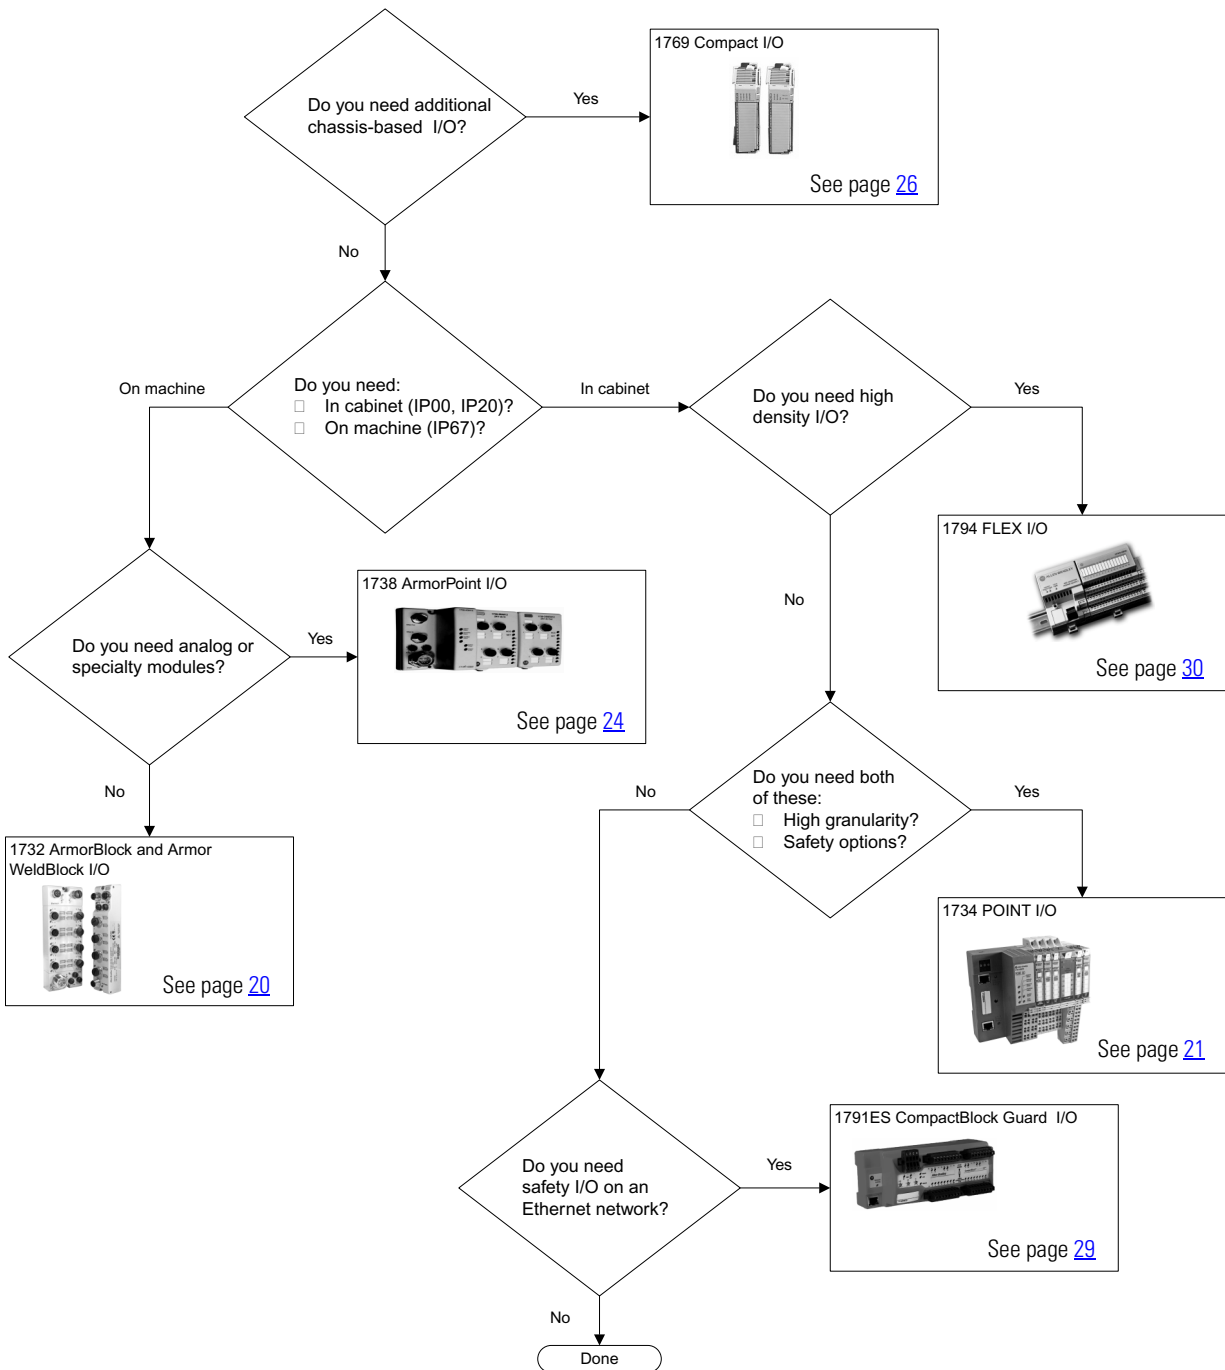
Do you need additional chassis-based I/O?

Yes

1769 Compact I/O

See page 26

No

On machine

Do you need:
□ In cabinet (IP00, IP20)?
□ On machine (IP67)?

In cabinet

Do you need high density I/O?

Yes

1794 FLEX I/O

See page 30

Do you need analog or specialty modules?

Yes

1738 ArmorPoint I/O

See page 24

No

No

1732 ArmorBlock and Armor WeldBlock I/O

See page 20

Do you need both of these:
□ High granularity?
□ Safety options?

No

Yes

1734 POINT I/O

See page 21

Do you need safety I/O on an Ethernet network?

Yes

1791ES CompactBlock Guard I/O

See page 29

No

Done